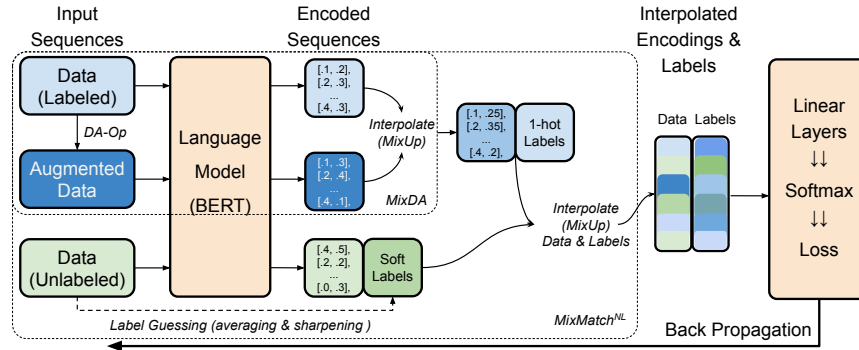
Input Sequences

Encoded Sequences

Interpolated Encodings & Labels

Data (Labeled)

DA-Op

Augmented Data

Language Model (BERT)

[.1, .2], [.2, .3], ... [.4, .3],

[.1, .3], [.2, .4], ... [.4, .1],

Interpolate (MixUp)

MixDA

[.1, .25], [.2, .35], ... [.4, .2],

1-hot Labels

Data Labels

Linear Layers ↓↓ Softmax ↓↓ Loss

Data (Unlabeled)

[.4, .5], [.2, .2], ... [.0, .3],

Soft Labels

Interpolate (MixUp) Data & Labels

Label Guessing (averaging & sharpening )

$MixMatch^{NL}$

Back Propagation